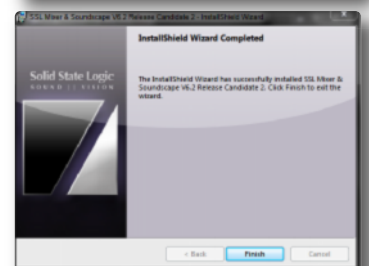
SSL Mixer & Soundscape V6.2 Release Candidate 2 - InstallShield Wizard

Solid State Logic
SOUND || VISION

InstallShield Wizard Completed

The InstallShield Wizard has successfully installed SSL Mixer & Soundscape V6.2 Release Candidate 2. Click Finish to exit the wizard.

< Back
Finish
Cancel